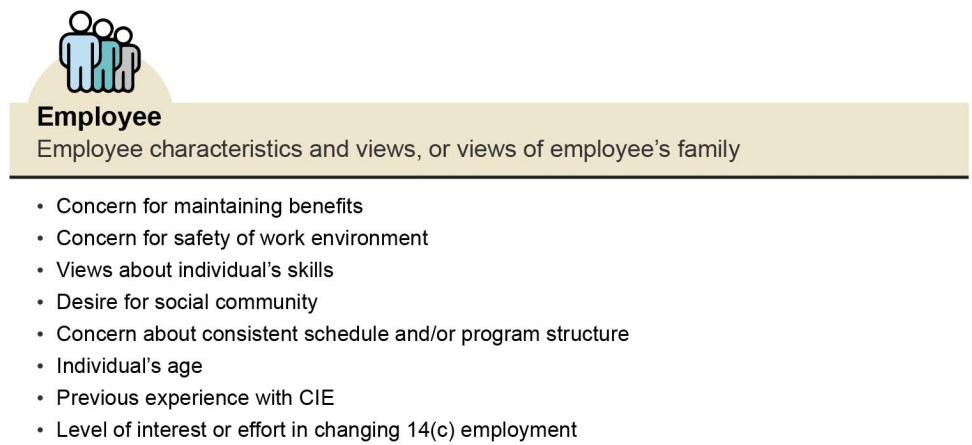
Employee
Employee characteristics and views, or views of employee’s family

- Concern for maintaining benefits
- Concern for safety of work environment
- Views about individual’s skills
- Desire for social community
- Concern about consistent schedule and/or program structure
- Individual’s age
- Previous experience with CIE
- Level of interest or effort in changing 14(c) employment